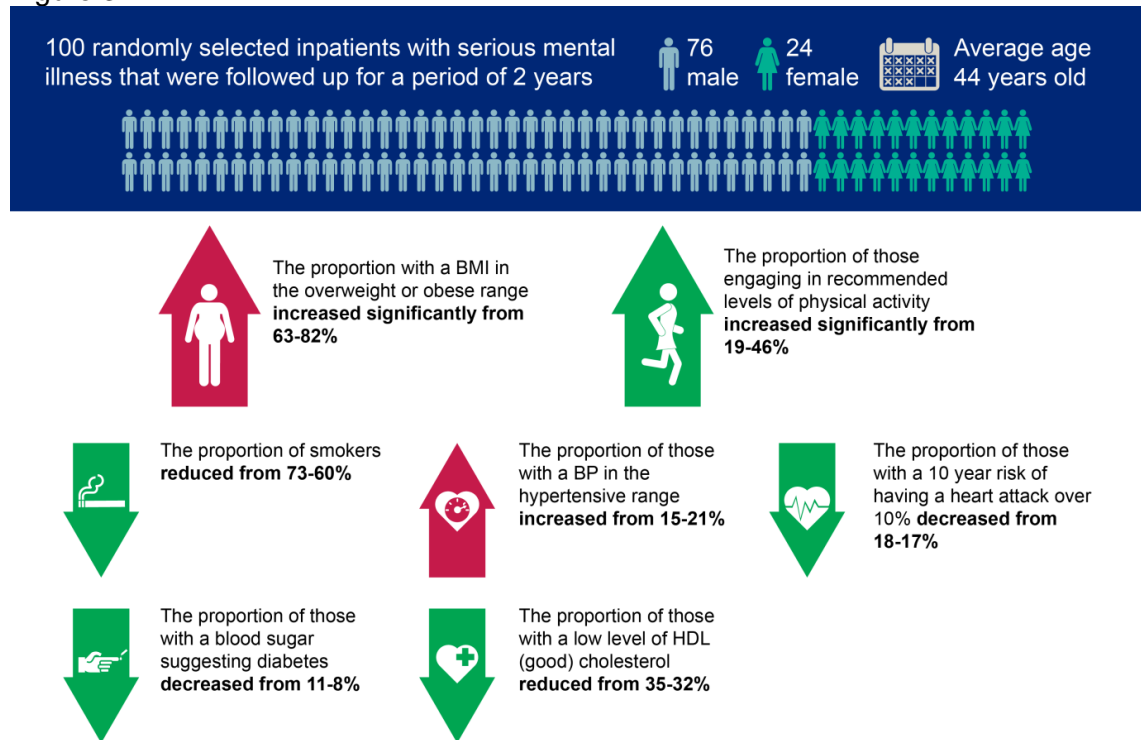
100 randomly selected inpatients with serious mental illness that were followed up for a period of 2 years

76 male

24 female

Average age 44 years old

The proportion with a BMI in the overweight or obese range **increased significantly from 63-82%**

The proportion of those engaging in recommended levels of physical activity **increased significantly from 19-46%**

The proportion of smokers **reduced from 73-60%**

The proportion of those with a BP in the hypertensive range **increased from 15-21%**

The proportion of those with a 10 year risk of having a heart attack over 10% **decreased from 18-17%**

The proportion of those with a blood sugar suggesting diabetes **decreased from 11-8%**

The proportion of those with a low level of HDL (good) cholesterol **reduced from 35-32%**